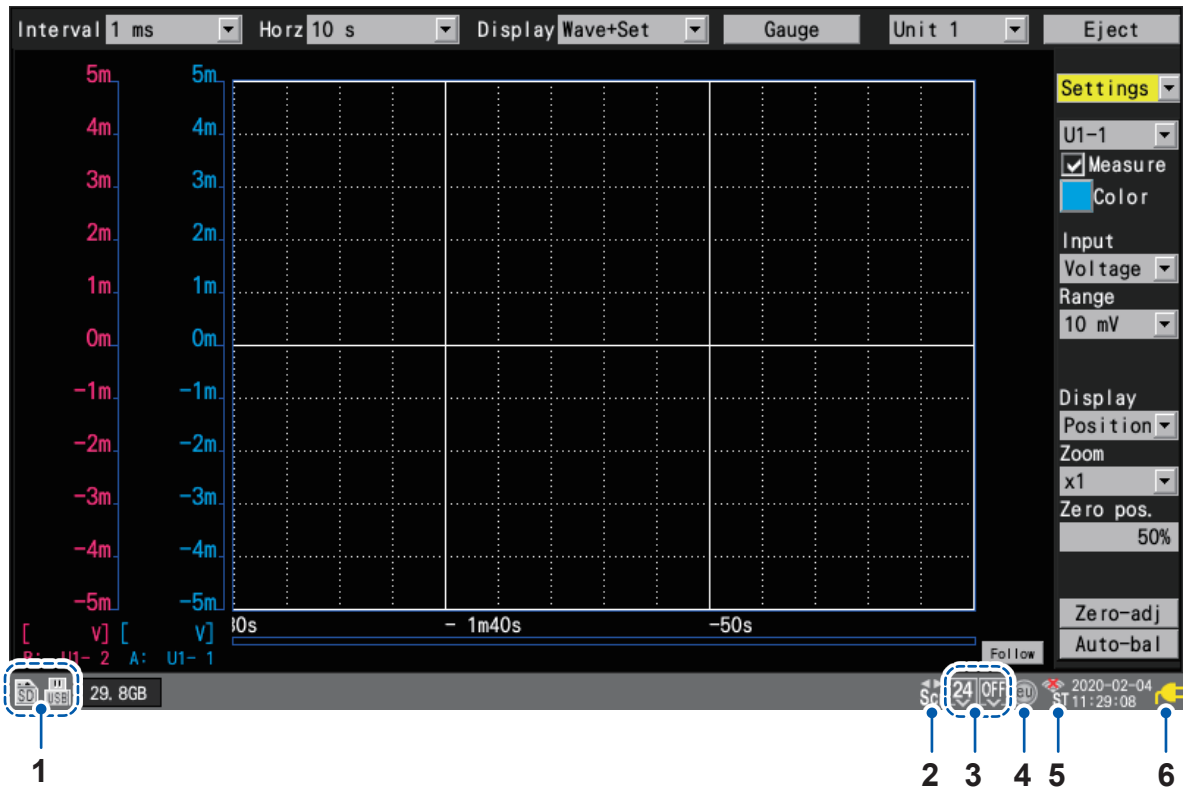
Interval 1 ms
Horz 10 s
Display Wave+Set
Gauge
Unit 1
Eject

Settings
U1-1
Measure
Color
Input
Voltage
Range
10 mV
Display
Position
Zoom
x1
Zero pos.
50%
Zero-adj
Auto-bal

5m 5m
4m 4m
3m 3m
2m 2m
1m 1m
0m 0m
−1m −1m
−2m −2m
−3m −3m
−4m −4m
−5m −5m
[ V] [ V]
B: U1- 2 A: U1- 1

30s
− 1m40s
−50s
Follow

SD USB 29. 8GB
Sc 24 OFF EU ST 2020-02-04 11:29:08

1
2 3 4 5 6